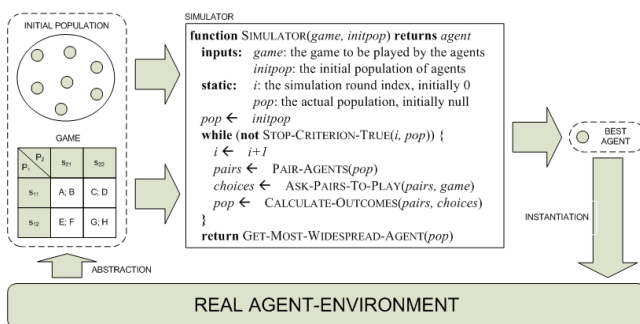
INITIAL POPULATION

GAME

| $P_1$ \ $P_2$ | $s_{21}$ | $s_{22}$ |
|---|---|---|
| $s_{11}$ | A; B | C; D |
| $s_{12}$ | E; F | G; H |

SIMULATOR

**function** SIMULATOR(*game, initpop*) **returns** *agent*
**inputs:** *game*: the game to be played by the agents
*initpop*: the initial population of agents
**static:** *i*: the simulation round index, initially 0
*pop*: the actual population, initially null
*pop* ← *initpop*
**while** (**not** STOP-CRITERION-TRUE(*i, pop*)) {
*i* ← *i+1*
*pairs* ← PAIR-AGENTS(*pop*)
*choices* ← ASK-PAIRS-TO-PLAY(*pairs, game*)
*pop* ← CALCULATE-OUTCOMES(*pairs, choices*)
}
**return** GET-MOST-WIDESPREAD-AGENT(*pop*)

BEST AGENT

INSTANTIATION

ABSTRACTION

REAL AGENT-ENVIRONMENT